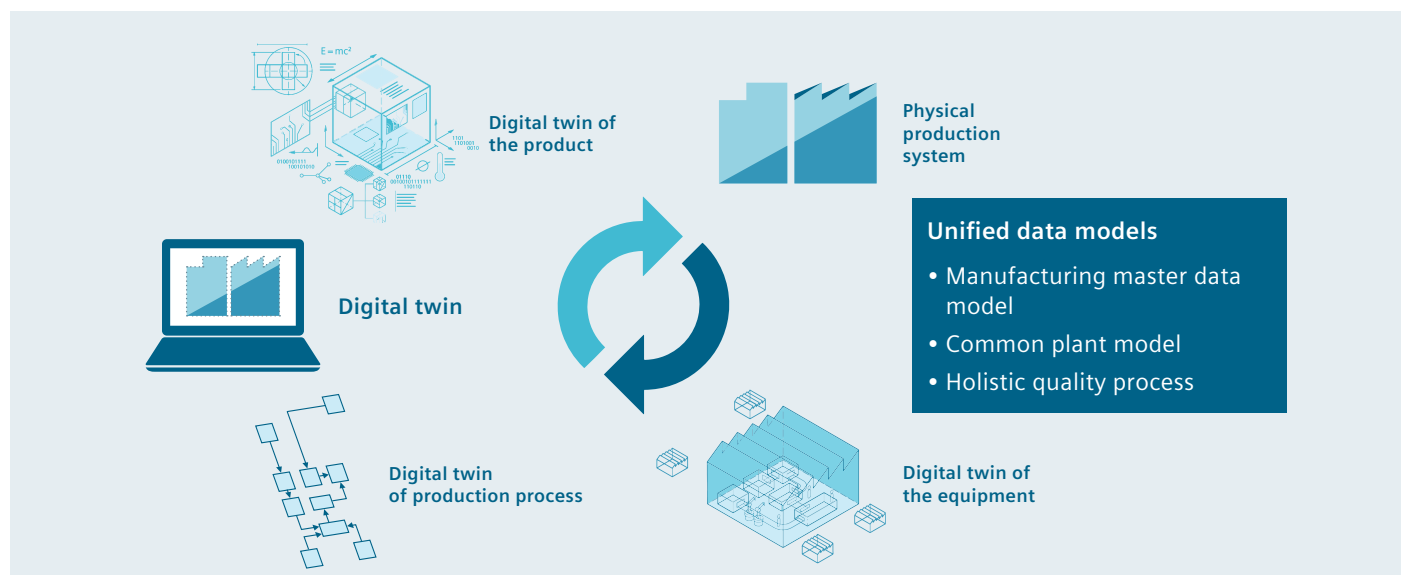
E = mc²

1101
1101001
0010

0100101111
100101010

01110
001011011111
110110

Digital twin of the product

Physical production system

Unified data models

• Manufacturing master data model
• Common plant model
• Holistic quality process

Digital twin

Digital twin of production process

Digital twin of the equipment